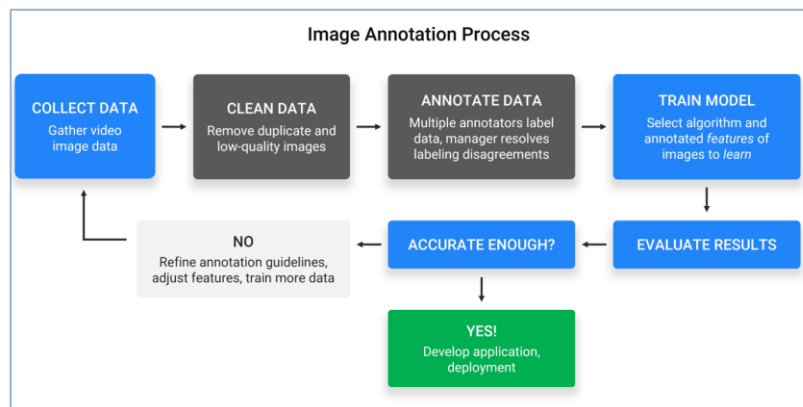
Image Annotation Process

COLLECT DATA
Gather video image data

CLEAN DATA
Remove duplicate and low-quality images

ANNOTATE DATA
Multiple annotators label data, manager resolves labeling disagreements

TRAIN MODEL
Select algorithm and annotated *features* of images to *learn*

EVALUATE RESULTS

ACCURATE ENOUGH?

NO
Refine annotation guidelines, adjust features, train more data

YES!
Develop application, deployment